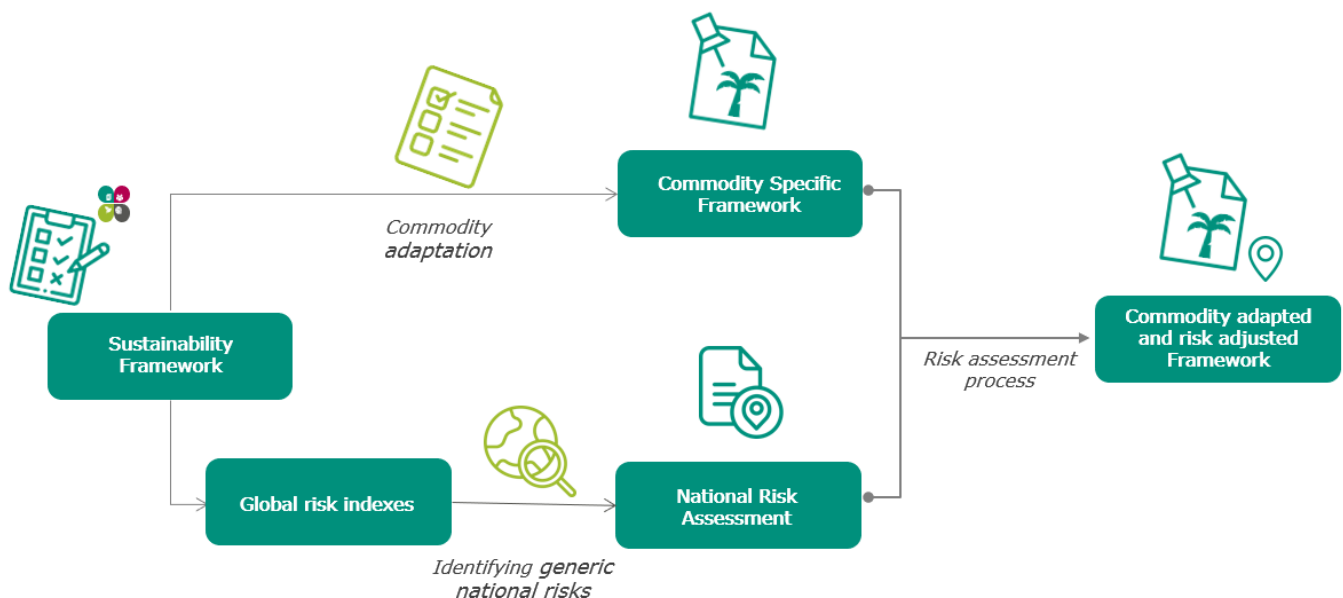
Sustainability Framework

Commodity adaptation

Commodity Specific Framework

Global risk indexes

Identifying generic national risks

National Risk Assessment

Risk assessment process

Commodity adapted and risk adjusted Framework